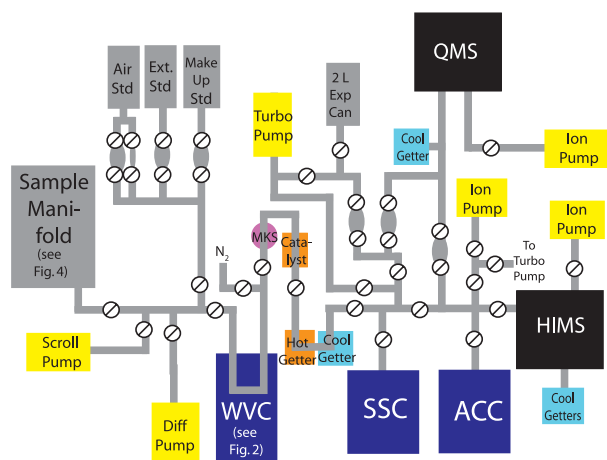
QMS

Air Std

Ext. Std

Make Up Std

2 L Exp Can

Turbo Pump

Cool Getter

Ion Pump

Sample Mani-fold (see Fig. 4)

Ion Pump

Ion Pump

MKS

Cata-lyst

$N_2$

To Turbo Pump

HIMS

Scroll Pump

Hot Getter

Cool Getter

Diff Pump

WVC (see Fig. 2)

SSC

ACC

Cool Getters